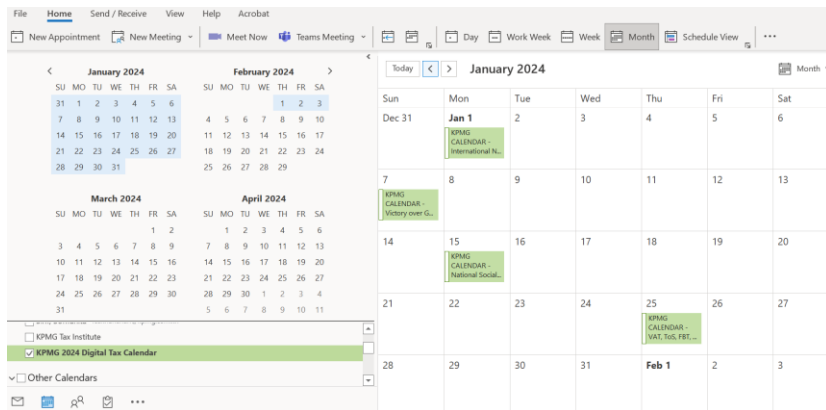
File Home Send / Receive View Help Acrobat

New Appointment New Meeting Meet Now Teams Meeting Day Work Week Week Month Schedule View ···

January 2024
SU MO TU WE TH FR SA
31 1 2 3 4 5 6
7 8 9 10 11 12 13
14 15 16 17 18 19 20
21 22 23 24 25 26 27
28 29 30 31

February 2024
SU MO TU WE TH FR SA
1 2 3
4 5 6 7 8 9 10
11 12 13 14 15 16 17
18 19 20 21 22 23 24
25 26 27 28 29

March 2024
SU MO TU WE TH FR SA
1 2
3 4 5 6 7 8 9
10 11 12 13 14 15 16
17 18 19 20 21 22 23
24 25 26 27 28 29 30
31

April 2024
SU MO TU WE TH FR SA
1 2 3 4 5 6
7 8 9 10 11 12 13
14 15 16 17 18 19 20
21 22 23 24 25 26 27
28 29 30 1 2 3 4
5 6 7 8 9 10 11

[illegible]
KPMG Tax Institute
KPMG 2024 Digital Tax Calendar
Other Calendars

Today January 2024 Month

| Sun | Mon | Tue | Wed | Thu | Fri | Sat |
|---|---|---|---|---|---|---|
| Dec 31 | Jan 1 KPMG CALENDAR - International N... | 2 | 3 | 4 | 5 | 6 |
| 7 KPMG CALENDAR - Victory over G... | 8 | 9 | 10 | 11 | 12 | 13 |
| 14 | 15 KPMG CALENDAR - National Social... | 16 | 17 | 18 | 19 | 20 |
| 21 | 22 | 23 | 24 | 25 KPMG CALENDAR - VAT, ToS, FBT, ... | 26 | 27 |
| 28 | 29 | 30 | 31 | Feb 1 | 2 | 3 |